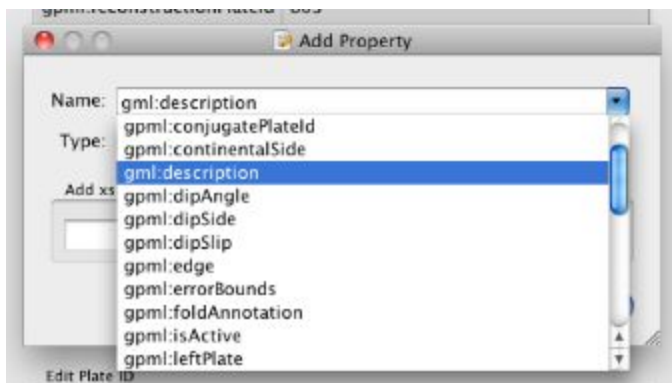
gpml:reconstructionPlateId 805

Add Property

Name: gml:description

Type:

Add xs

gpml:conjugatePlateId
gpml:continentalSide
gml:description
gpml:dipAngle
gpml:dipSide
gpml:dipSlip
gpml:edge
gpml:errorBounds
gpml:foldAnnotation
gpml:isActive
gpml:leftPlate

Edit Plate ID